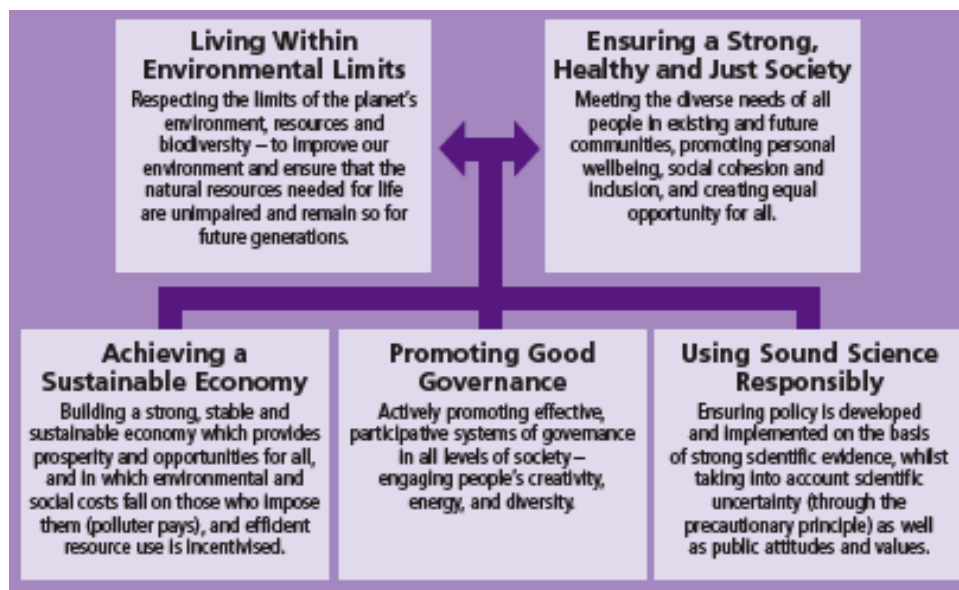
Living Within Environmental Limits
Respecting the limits of the planet's environment, resources and biodiversity – to improve our environment and ensure that the natural resources needed for life are unimpaired and remain so for future generations.

Ensuring a Strong, Healthy and Just Society
Meeting the diverse needs of all people in existing and future communities, promoting personal wellbeing, social cohesion and inclusion, and creating equal opportunity for all.

Achieving a Sustainable Economy
Building a strong, stable and sustainable economy which provides prosperity and opportunities for all, and in which environmental and social costs fall on those who impose them (polluter pays), and efficient resource use is incentivised.

Promoting Good Governance
Actively promoting effective, participative systems of governance in all levels of society – engaging people's creativity, energy, and diversity.

Using Sound Science Responsibly
Ensuring policy is developed and implemented on the basis of strong scientific evidence, whilst taking into account scientific uncertainty (through the precautionary principle) as well as public attitudes and values.